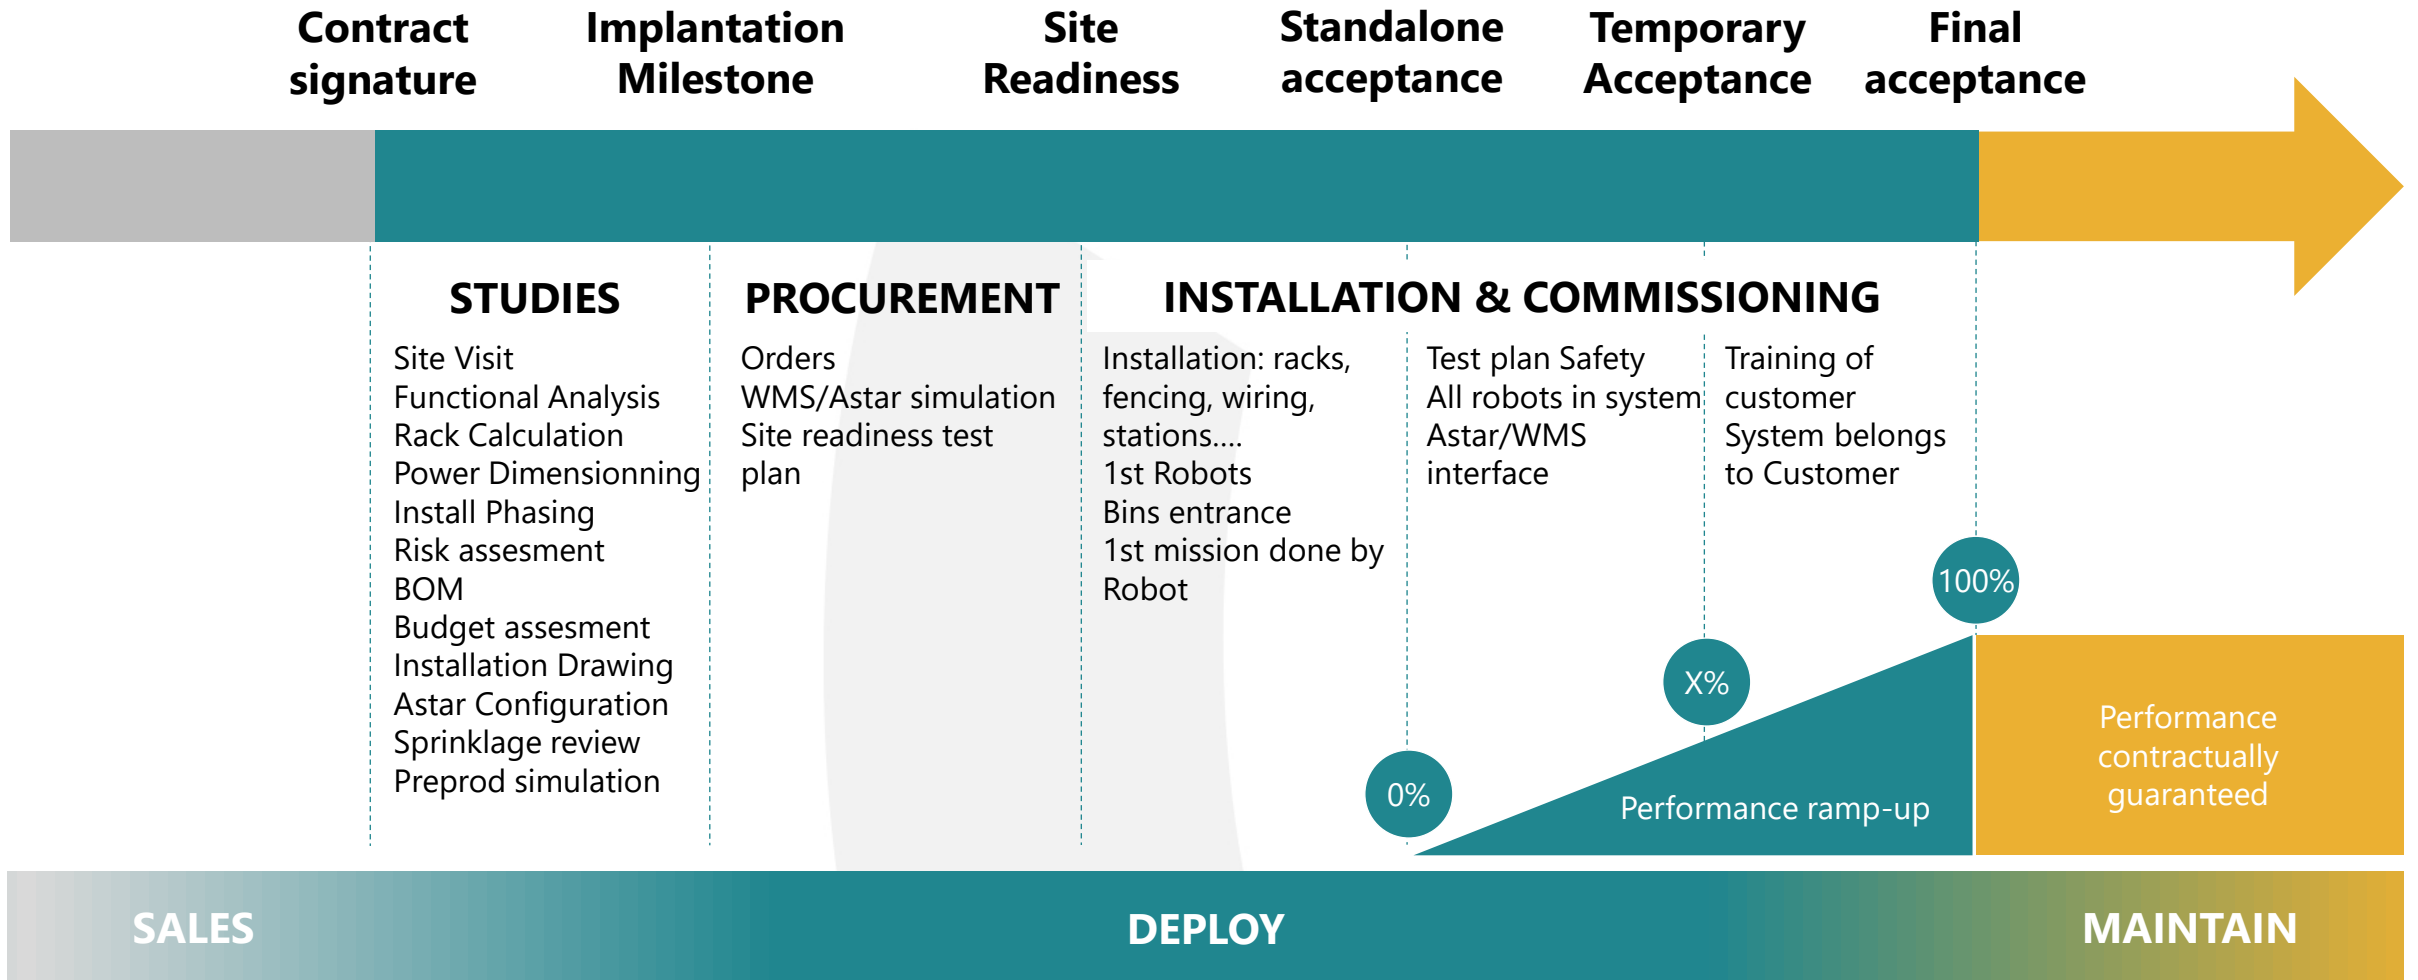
Contract signature

Implantation Milestone

Site Readiness

Standalone acceptance

Temporary Acceptance

Final acceptance

STUDIES

Site Visit
Functional Analysis
Rack Calculation
Power Dimensionning
Install Phasing
Risk assesment
BOM
Budget assesment
Installation Drawing
Astar Configuration
Sprinklage review
Preprod simulation

PROCUREMENT

Orders
WMS/Astar simulation
Site readiness test plan

INSTALLATION & COMMISSIONING

Installation: racks, fencing, wiring, stations....
1st Robots
Bins entrance
1st mission done by Robot

Test plan Safety
All robots in system
Astar/WMS interface

Training of customer
System belongs to Customer

100%

X%

0%

Performance ramp-up

Performance contractually guaranteed

SALES

DEPLOY

MAINTAIN